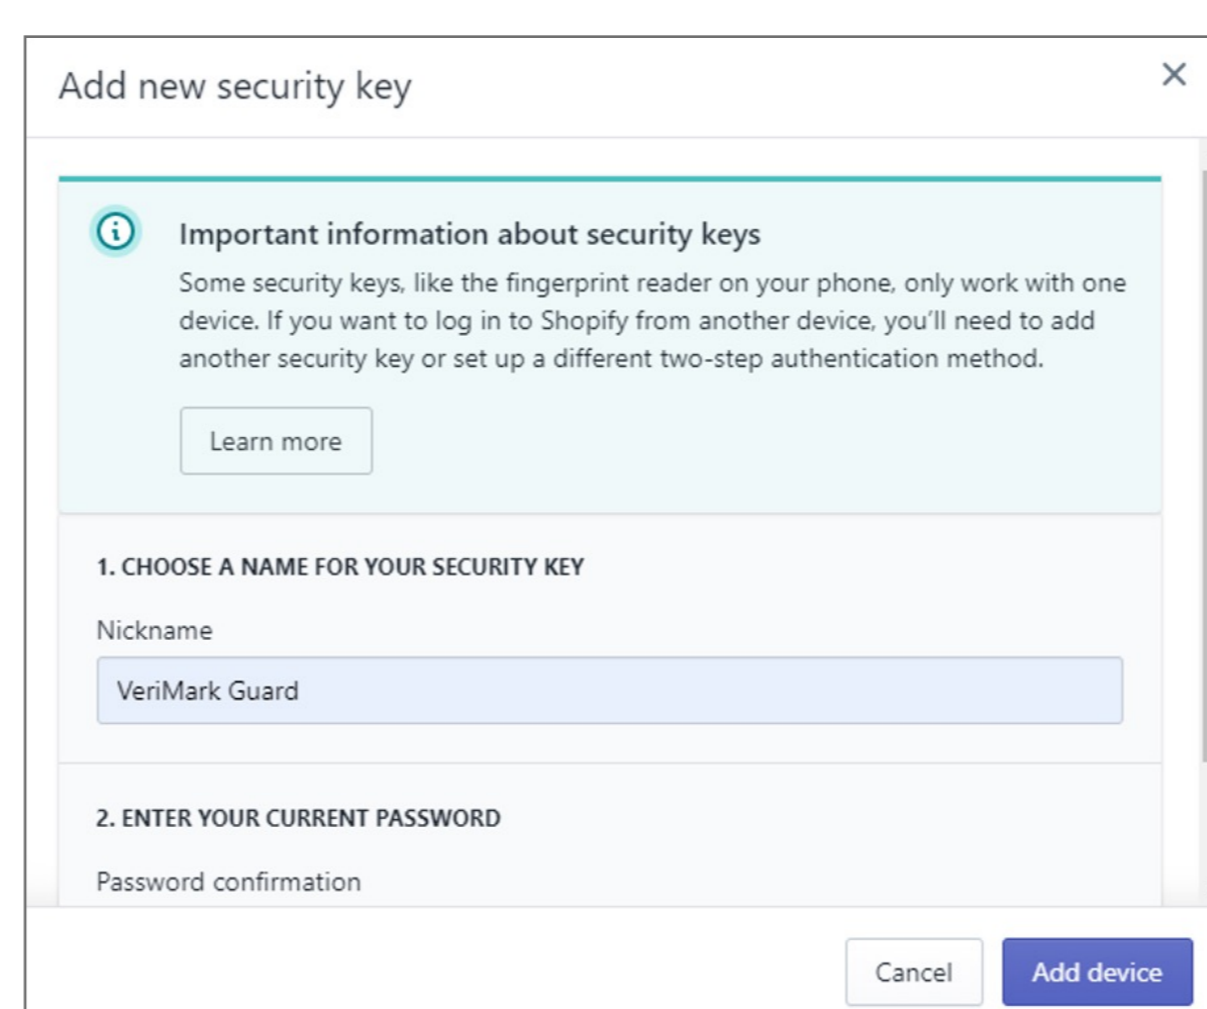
Add new security key

×

Important information about security keys

Some security keys, like the fingerprint reader on your phone, only work with one device. If you want to log in to Shopify from another device, you'll need to add another security key or set up a different two-step authentication method.

Learn more

1. CHOOSE A NAME FOR YOUR SECURITY KEY

Nickname

VeriMark Guard

2. ENTER YOUR CURRENT PASSWORD

Password confirmation

Cancel

Add device